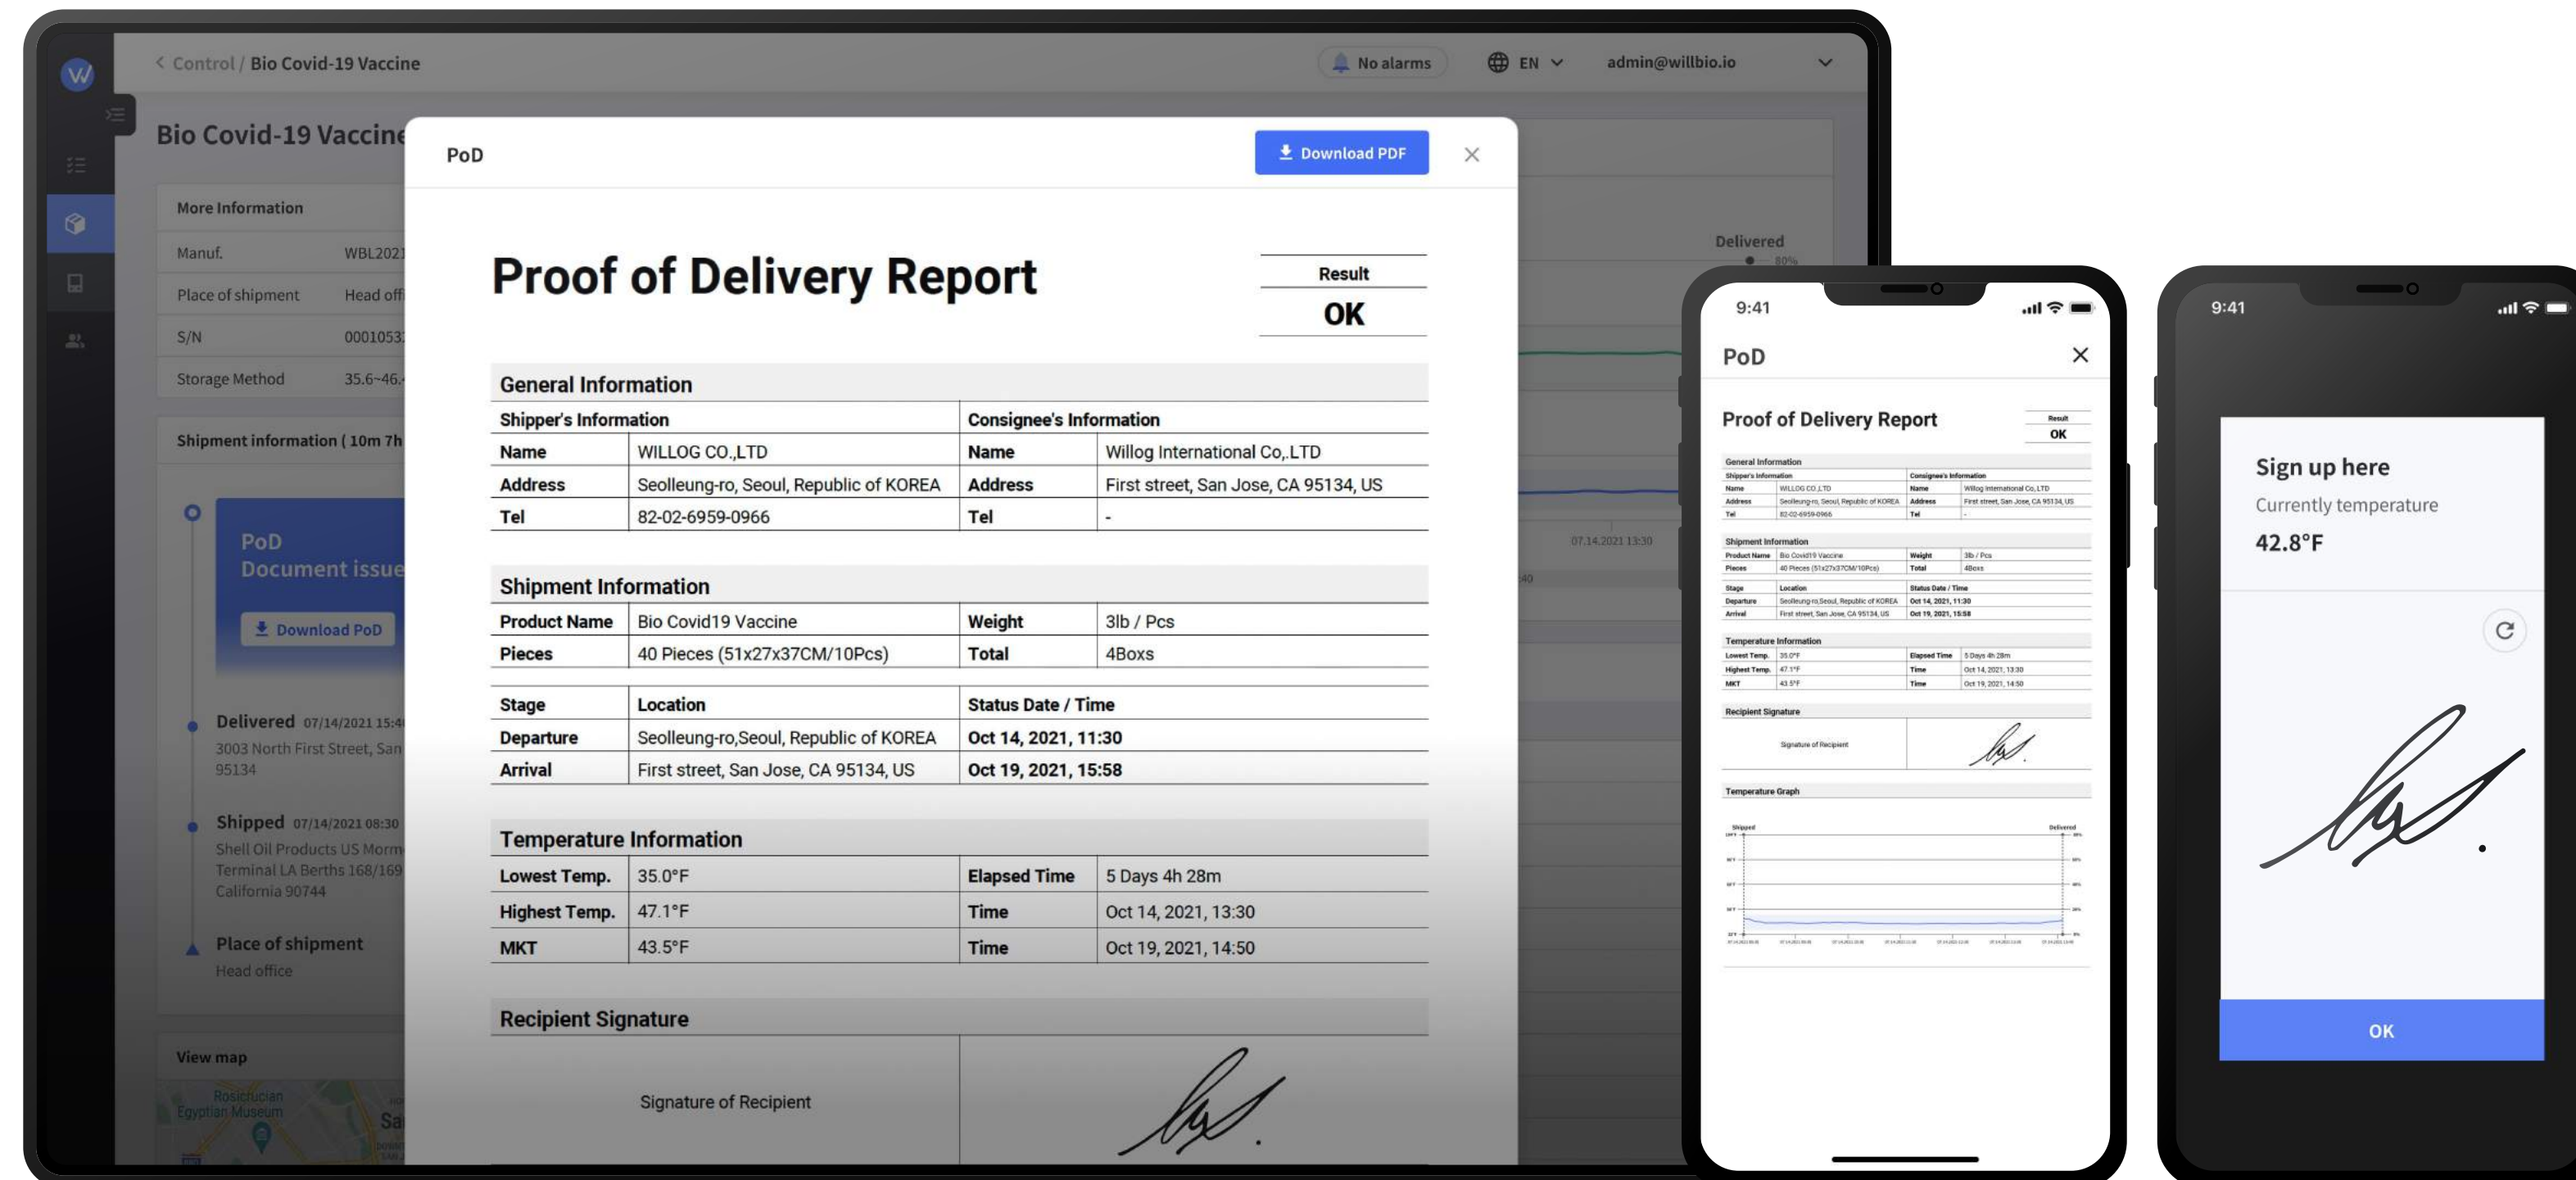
< Control / Bio Covid-19 Vaccine

No alarms EN admin@willbio.io

Bio Covid-19 Vaccine

More Information

Manuf. WBL202

Place of shipment Head off

S/N 0001053

Storage Method 35.6~46.

Shipment information ( 10m 7h

PoD
Document issue

Download PoD

Delivered 07/14/2021 15:4
3003 North First Street, San
95134

Shipped 07/14/2021 08:30
Shell Oil Products US Morm
Terminal LA Berths 168/169
California 90744

Place of shipment
Head office

View map

Delivered

07.14.2021 13:30

PoD

Download PDF

Proof of Delivery Report

Result
OK

General Information

| Shipper's Information | | Consignee's Information | |
|---|---|---|---|
| Name | WILLOG CO.,LTD | Name | Willog International Co,.LTD |
| Address | Seolleung-ro, Seoul, Republic of KOREA | Address | First street, San Jose, CA 95134, US |
| Tel | 82-02-6959-0966 | Tel | - |

Shipment Information

| Product Name | Bio Covid19 Vaccine | Weight | 3lb / Pcs |
|---|---|---|---|
| Pieces | 40 Pieces (51x27x37CM/10Pcs) | Total | 4Boxs |

| Stage | Location | Status Date / Time |
|---|---|---|
| Departure | Seolleung-ro,Seoul, Republic of KOREA | Oct 14, 2021, 11:30 |
| Arrival | First street, San Jose, CA 95134, US | Oct 19, 2021, 15:58 |

Temperature Information

| Lowest Temp. | 35.0°F | Elapsed Time | 5 Days 4h 28m |
|---|---|---|---|
| Highest Temp. | 47.1°F | Time | Oct 14, 2021, 13:30 |
| MKT | 43.5°F | Time | Oct 19, 2021, 14:50 |

Recipient Signature

Signature of Recipient

9:41

PoD

Proof of Delivery Report

Result
OK

General Information

Recipient Signature

Signature of Recipient

Temperature Graph

9:41

Sign up here

Currently temperature

42.8°F

OK